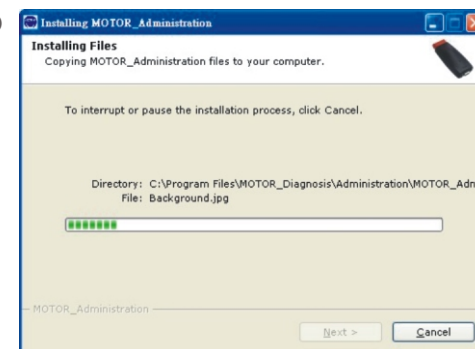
Installing MOTOR_Administration

Installing Files

Copying MOTOR_Administration files to your computer.

To interrupt or pause the installation process, click Cancel.

Directory: C:\Program Files\MOTOR_Diagnosis\Administration\MOTOR_Adm

File: Background.jpg

MOTOR_Administration

Next >

Cancel